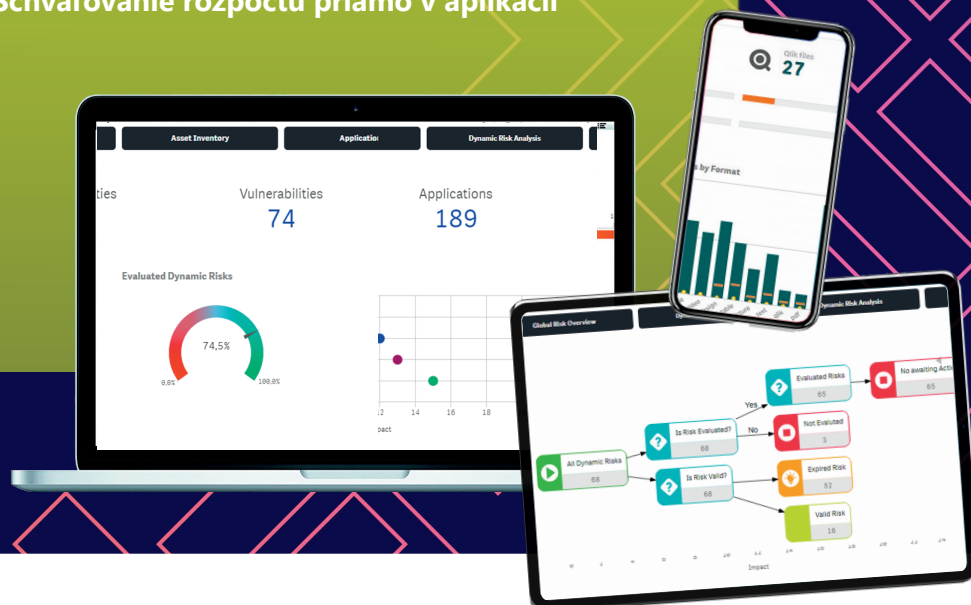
schvaľovanie rozpočtu priamo v aplikácii

Asset Inventory
Applicatio
Dynamic Risk Analysis

ties
Vulnerabilities
74
Applications
189

Evaluated Dynamic Risks
74,5%
0.0%
100.0%

12
14
16
18
Impact

Qlik files
27

by Format

Global Risk Overview
Dynamic Risk Analysis

All Dynamic Risks
68
Is Risk Evaluated?
68
Yes
No
Evaluated Risks
65
No awaiting Actio
65
Not Evaluated
3
Is Risk Valid?
68
Expired Risk
52
Valid Risk
16
Impact